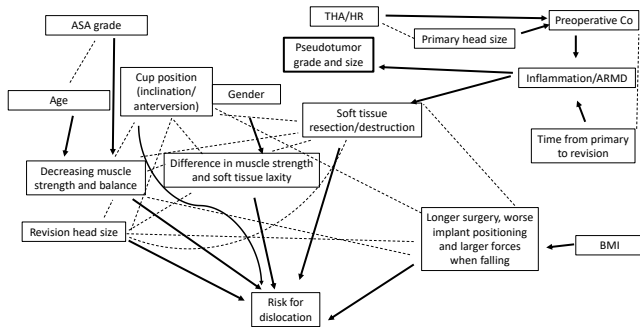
ASA grade

THA/HR

Preoperative Co

Primary head size

Pseudotumor grade and size

Inflammation/ARMD

Age

Cup position (inclination/ anterversion)

Gender

Soft tissue resection/destruction

Time from primary to revision

Decreasing muscle strength and balance

Difference in muscle strength and soft tissue laxity

Longer surgery, worse implant positioning and larger forces when falling

BMI

Revision head size

Risk for dislocation